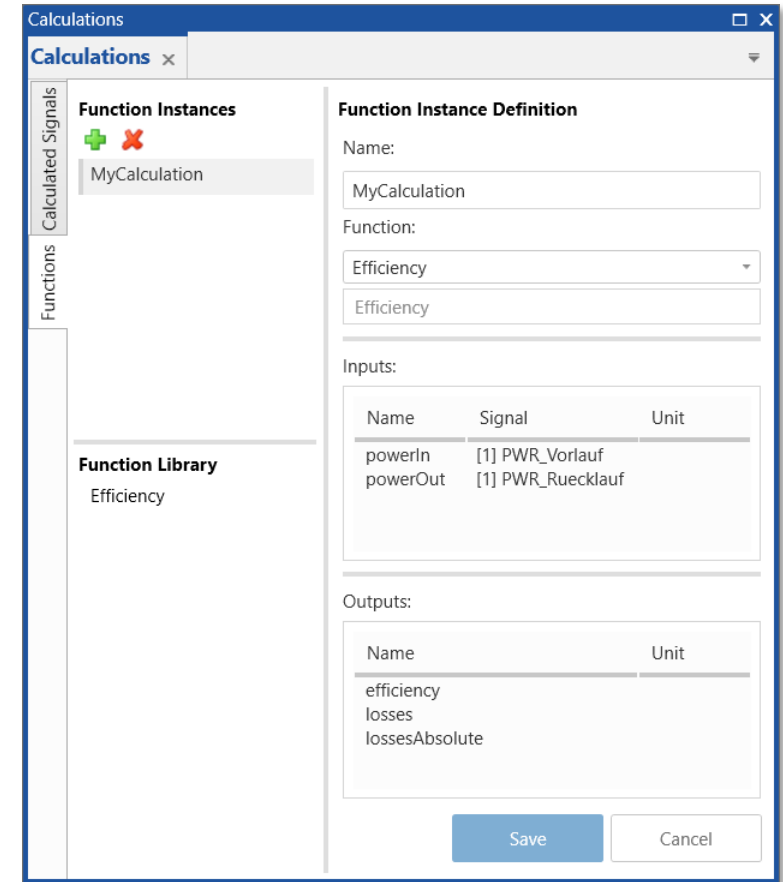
Calculations

Calculations ×

Calculated Signals

Functions

Function Instances

MyCalculation

Function Library

Efficiency

Function Instance Definition

Name:

MyCalculation

Function:

Efficiency

Efficiency

Inputs:

| Name | Signal | Unit |
|---|---|---|
| powerIn | [1] PWR_Vorlauf | |
| powerOut | [1] PWR_Ruecklauf | |

Outputs:

| Name | Unit |
|---|---|
| efficiency | |
| losses | |
| lossesAbsolute | |

Save

Cancel